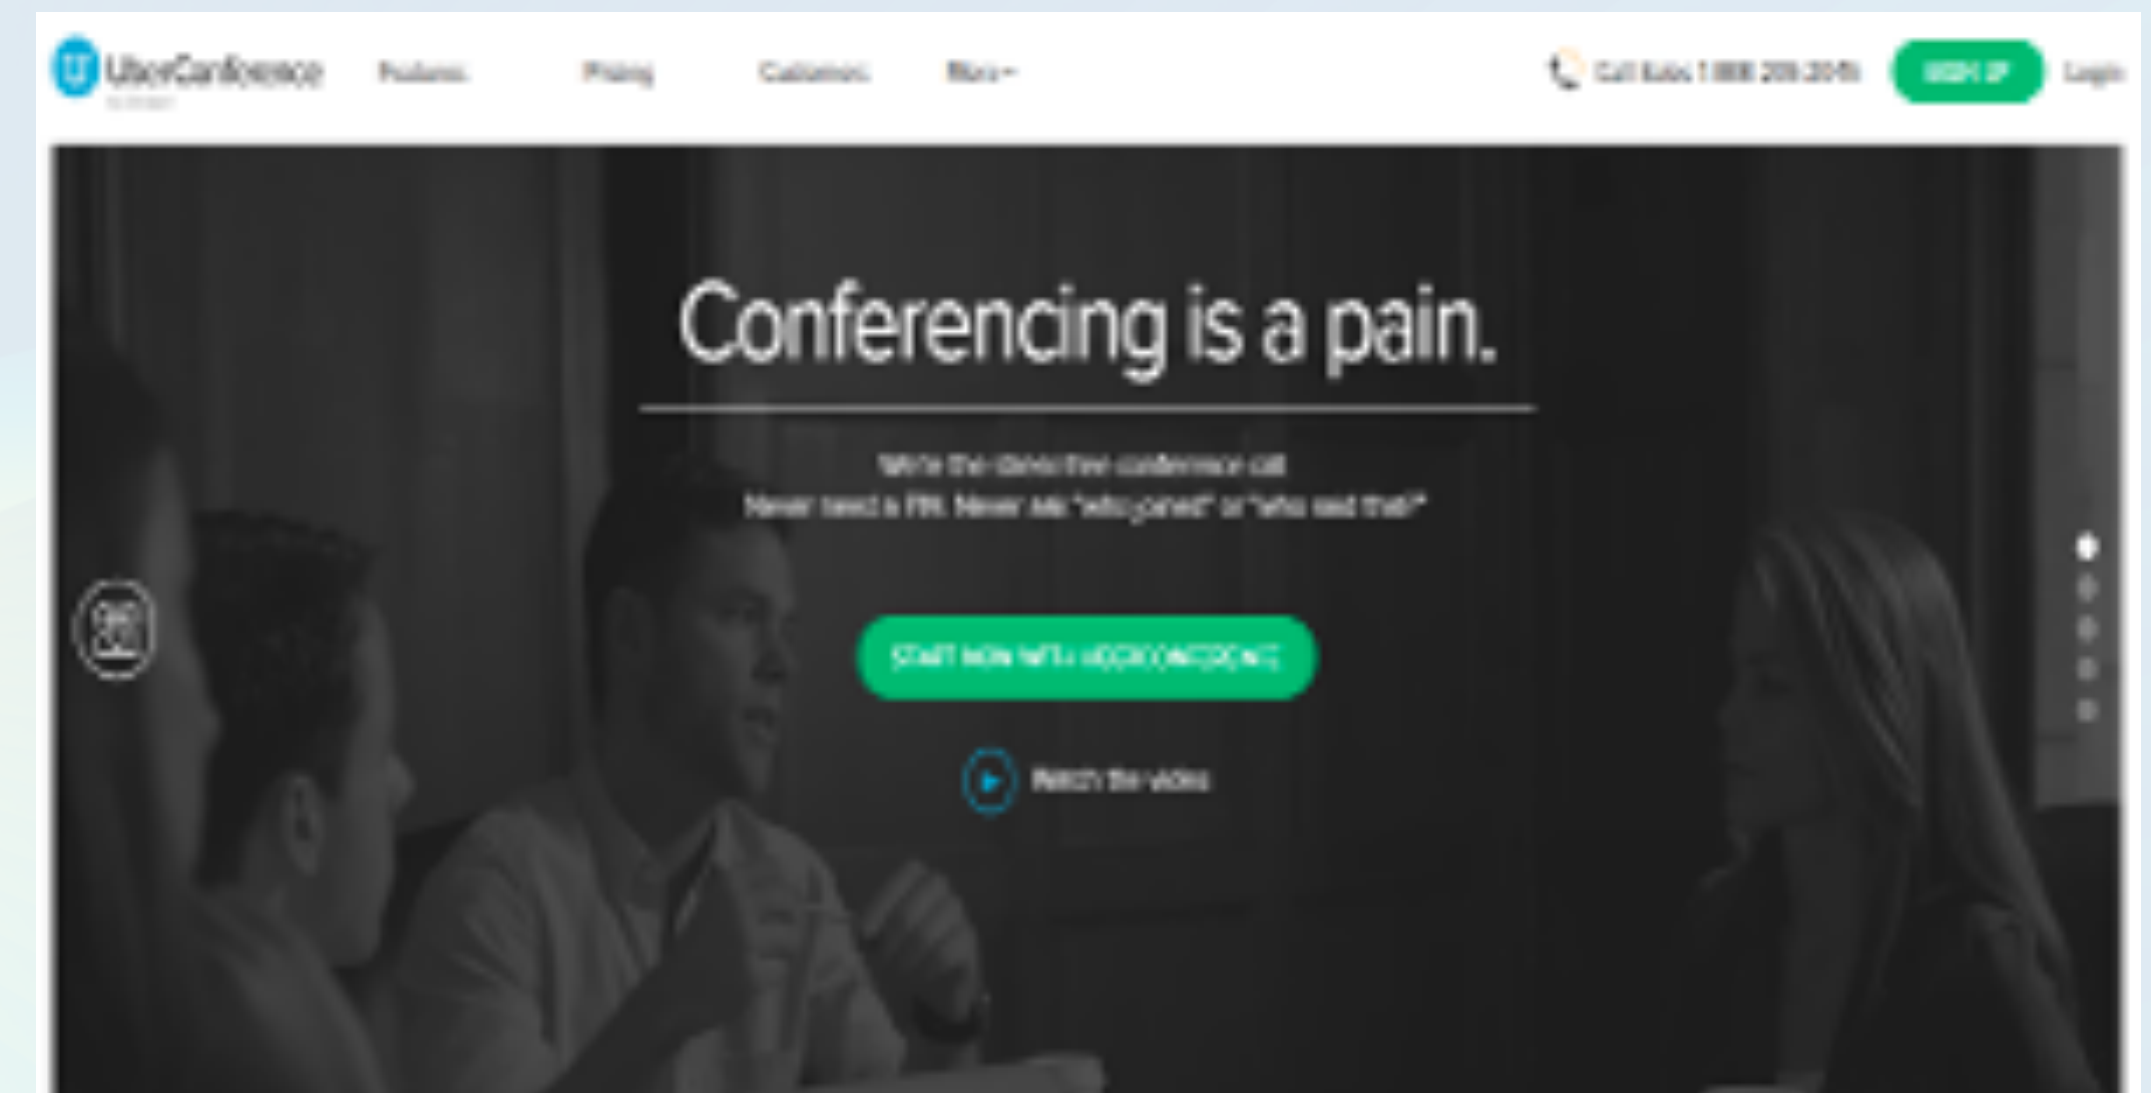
UberConference

Features Pricing Customers More

Call Sales 1 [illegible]

SIGN UP Login

Conferencing is a pain.

We're the stress-free conference call.
Never need a PIN. Never ask "who joined" or "who said that?"

START NOW WITH UBERCONFERENCING

Watch the video